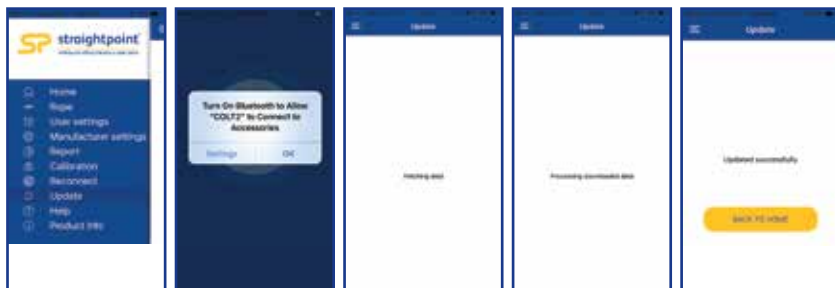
SP straightpoint
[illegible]

Home
Rope
User settings
Manufacturer settings
Report
Calibration
Reconnect
Update
Help
Product info

Turn On Bluetooth to Allow "COLT2" to Connect to Accessories

Settings
OK

Update

Fetching data

Update

Processing downloaded data

Update

Updated successfully

BACK TO HOME